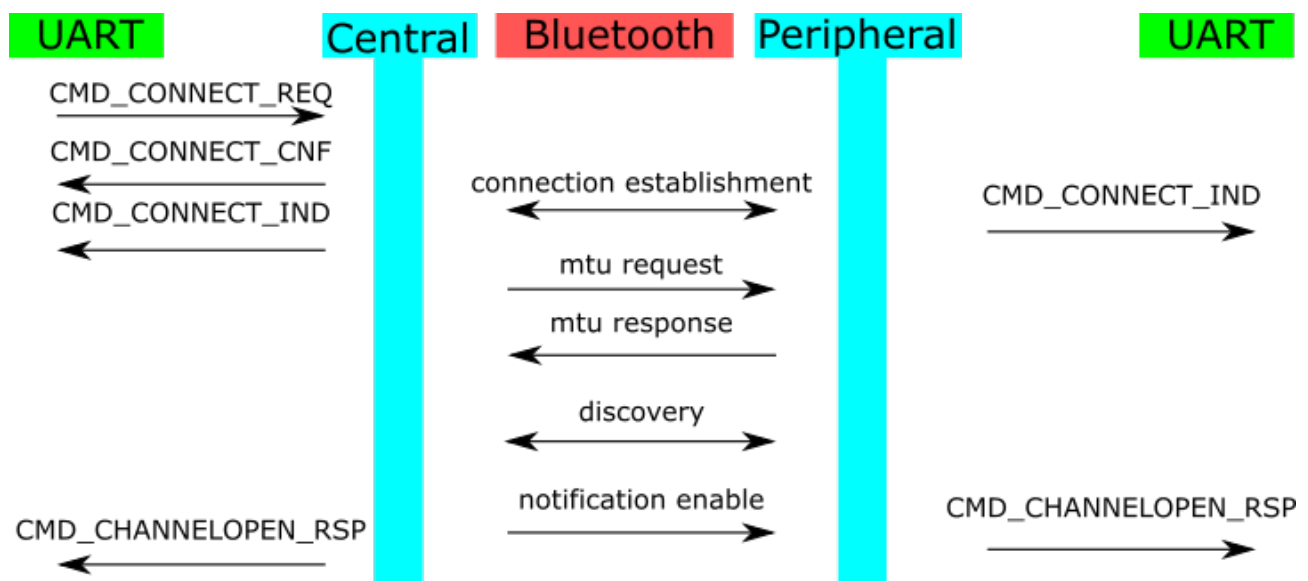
UART
Central
Bluetooth
Peripheral
UART

CMD_CONNECT_REQ
CMD_CONNECT_CNF
CMD_CONNECT_IND
connection establishment
CMD_CONNECT_IND
mtu request
mtu response
discovery
notification enable
CMD_CHANNELOPEN_RSP
CMD_CHANNELOPEN_RSP